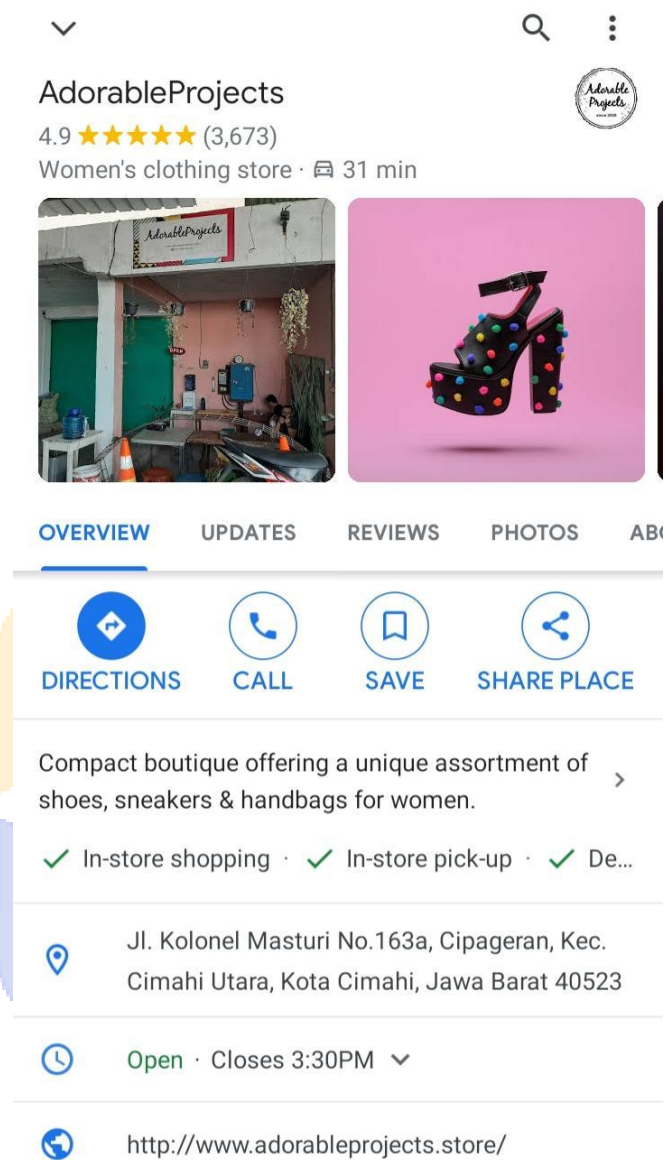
AdorableProjects

Adorable Projects since 2008

4.9 ★★★★★ (3,673)

Women's clothing store · 31 min

AdorableProjects

OPEN

OVERVIEW UPDATES REVIEWS PHOTOS ABO

DIRECTIONS CALL SAVE SHARE PLACE

Compact boutique offering a unique assortment of shoes, sneakers & handbags for women.

✓ In-store shopping · ✓ In-store pick-up · ✓ De...

Jl. Kolonel Masturi No.163a, Cipageran, Kec. Cimahi Utara, Kota Cimahi, Jawa Barat 40523

Open · Closes 3:30PM

http://www.adorableprojects.store/